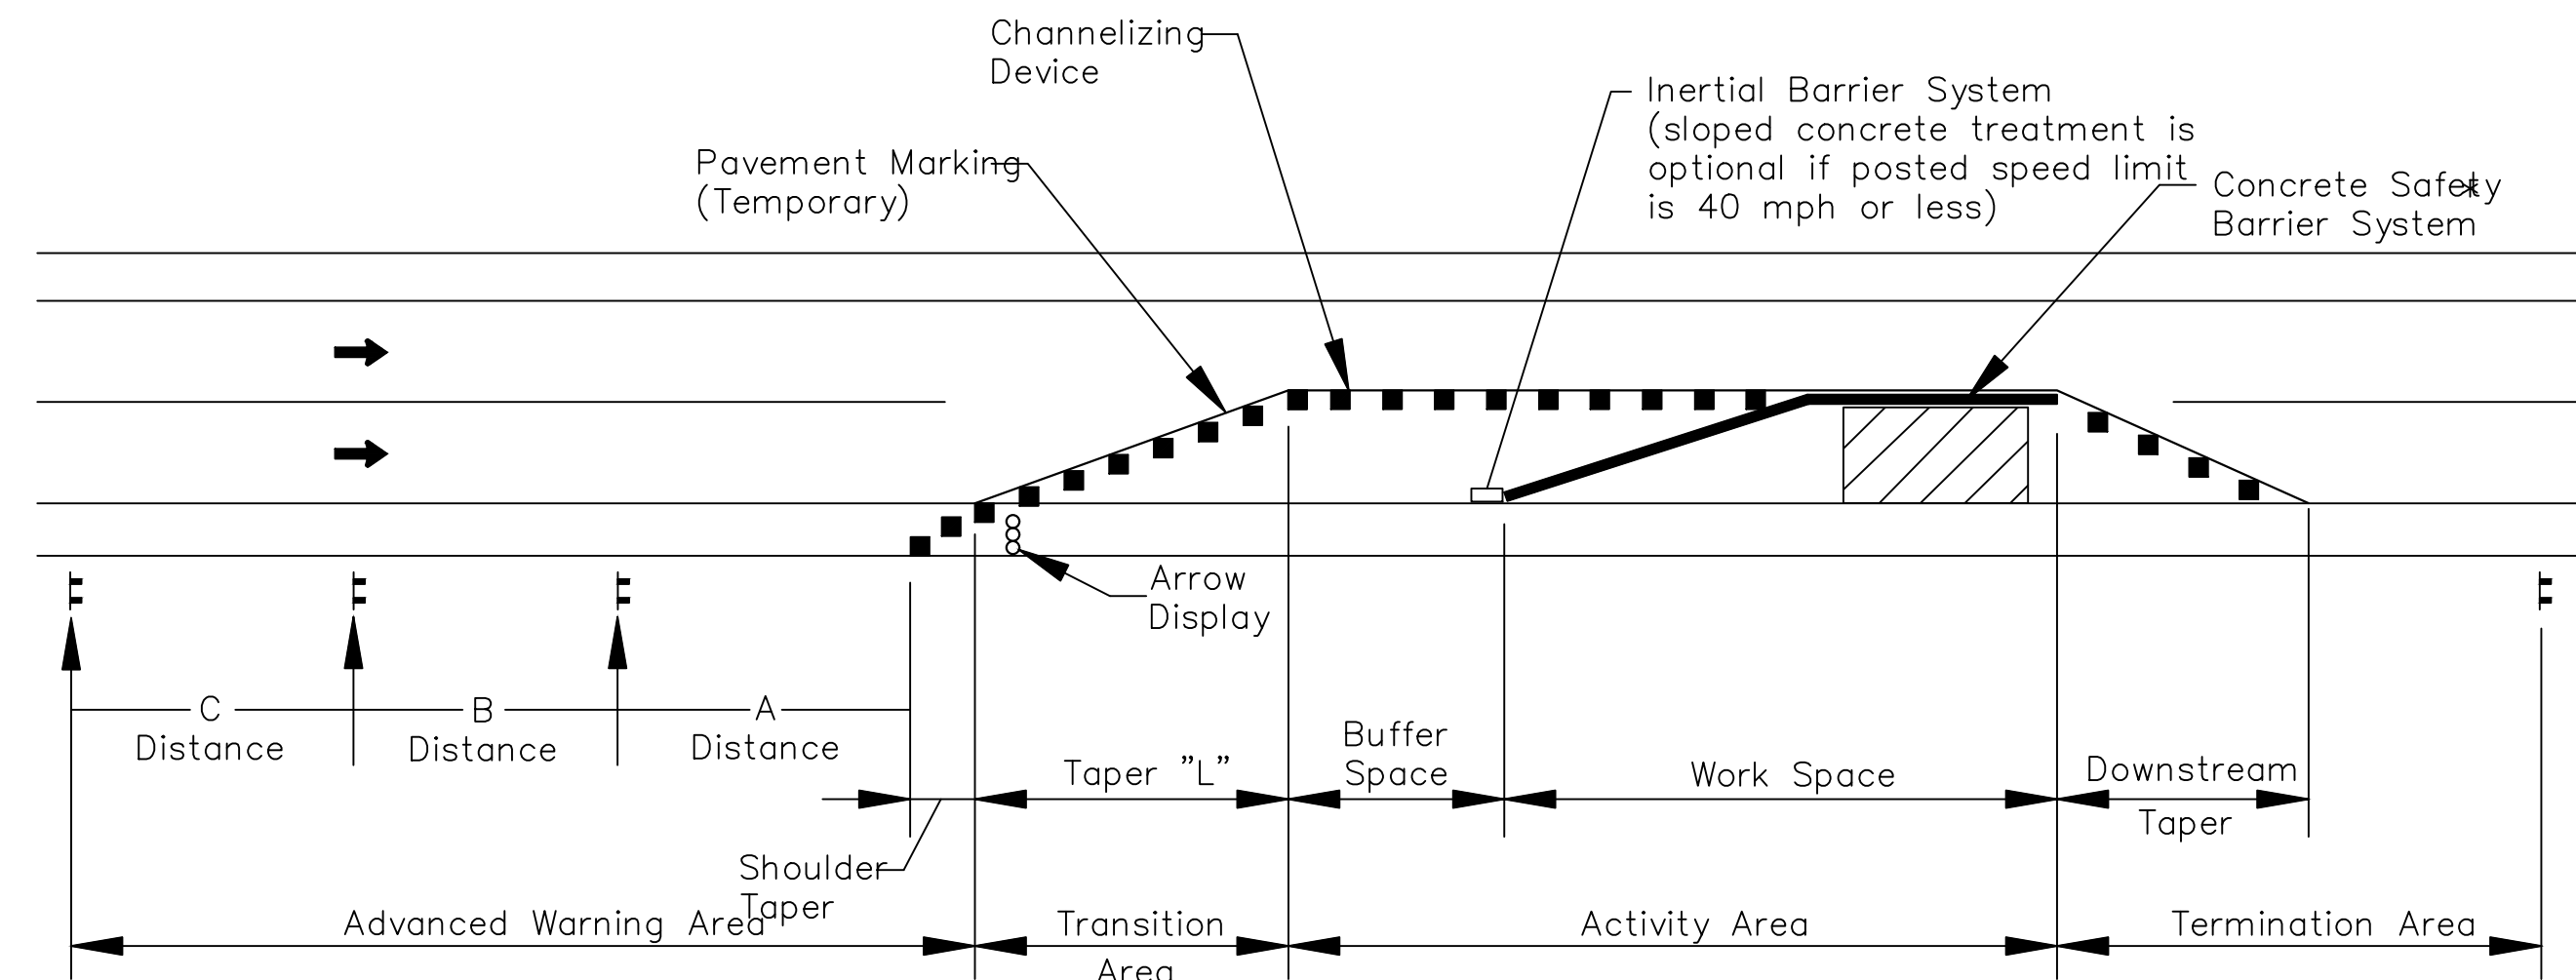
Channelizing Device

Inertial Barrier System (sloped concrete treatment is optional if posted speed limit is 40 mph or less)

Pavement Marking (Temporary)

Concrete Safety Barrier System

Arrow Display

C Distance

B Distance

A Distance

Taper "L"

Buffer Space

Work Space

Downstream Taper

Shoulder Taper

Advanced Warning Area

Transition Area

Activity Area

Termination Area